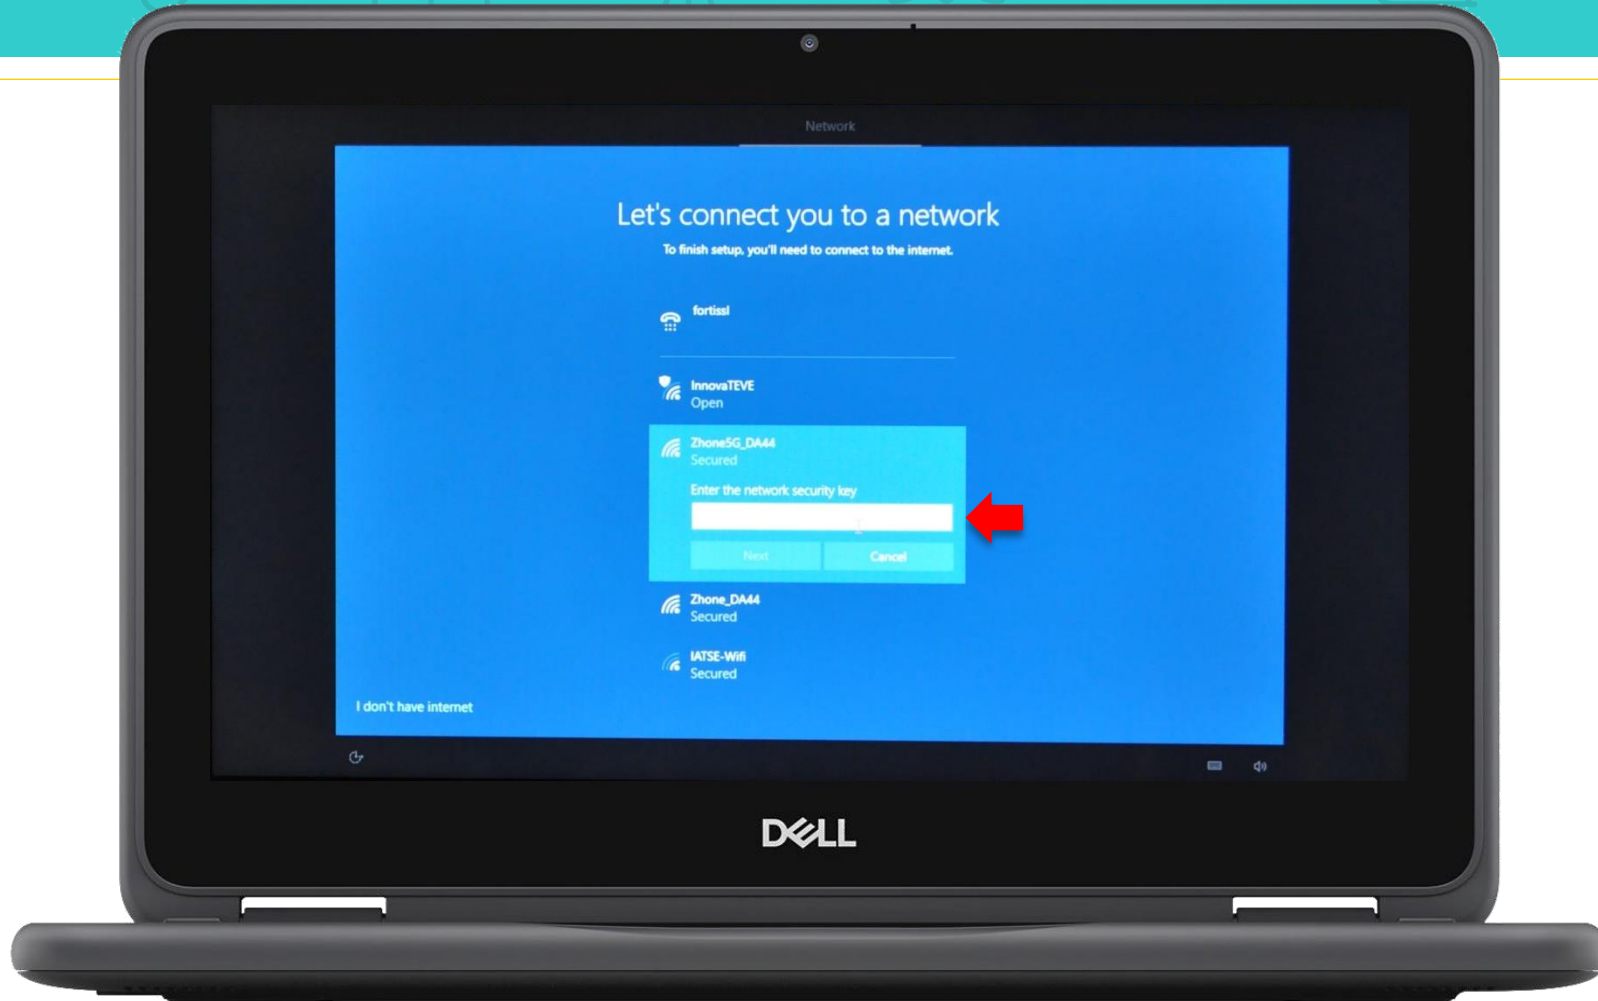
Network

Let's connect you to a network

To finish setup, you'll need to connect to the internet.

fortissl

InnovaTEVE
Open

Zhone5G_DA44
Secured

Enter the network security key

Next
Cancel

Zhone_DA44
Secured

IATSE-Wifi
Secured

I don't have internet

DELL